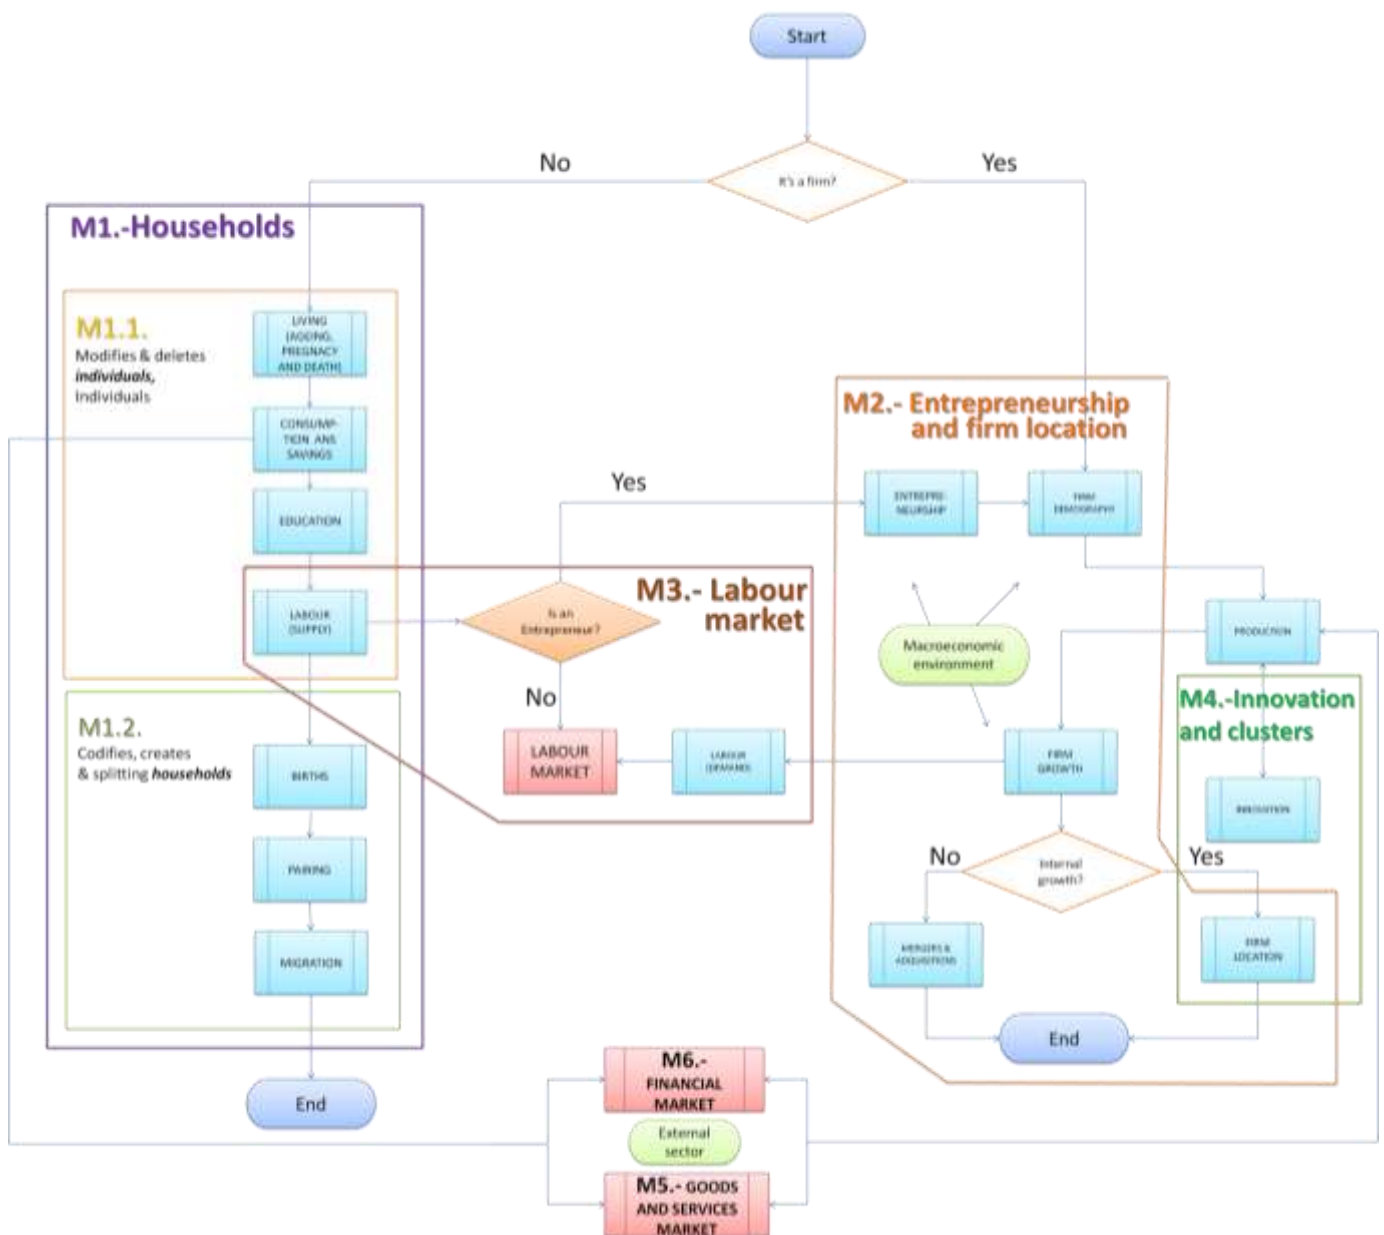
Start

No

It's a firm?

Yes

M1.-Households

M1.1.
Modifies & deletes *individuals,* individuals

LIVING (AGEING, PREGNACY AND DEATH)

CONSUMPTION ANS SAVINGS

EDUCATION

LABOUR (SUPPLY)

M1.2.
Codifies, creates & splitting *households*

BIRTHS

PAIRING

MIGRATION

End

M2.- Entrepreneurship and firm location

Yes

ENTREPRENEURSHIP

FIRM DEMOGRAPHY

M3.- Labour market

Is an Entrepreneur?

No

LABOUR MARKET

LABOUR (DEMAND)

Macroeconomic environment

PRODUCTION

M4.-Innovation and clusters

INNOVATION

FIRM GROWTH

No

Internal growth?

Yes

MERGERS & ADQUISITIONS

FIRM LOCATION

End

M6.- FINANCIAL MARKET

External sector

M5.- GOODS AND SERVICES MARKET